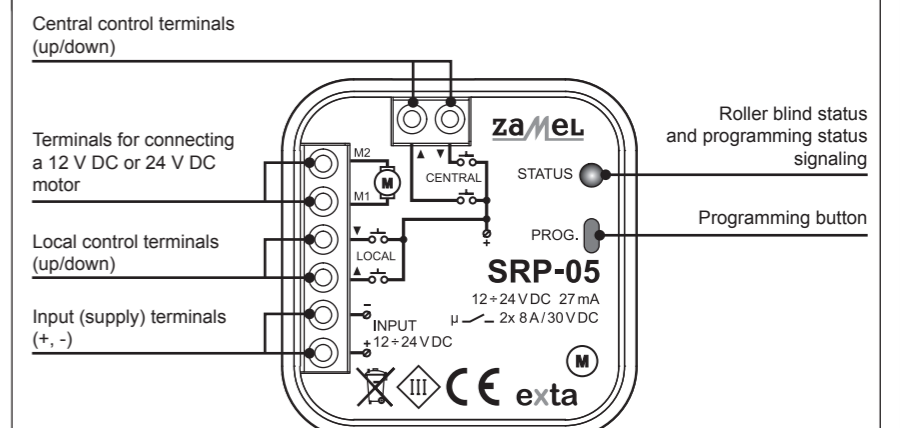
Central control terminals (up/down)

Terminals for connecting a 12 V DC or 24 V DC motor

Local control terminals (up/down)

Input (supply) terminals (+, -)

Roller blind status and programming status signaling

Programming button

zamel

M2
M
M1

CENTRAL

STATUS

PROG.

LOCAL

SRP-05

12 ÷ 24 V DC 27 mA
μ 2x 8 A / 30 V DC

INPUT
12 ÷ 24 V DC

III
CE
exta
M